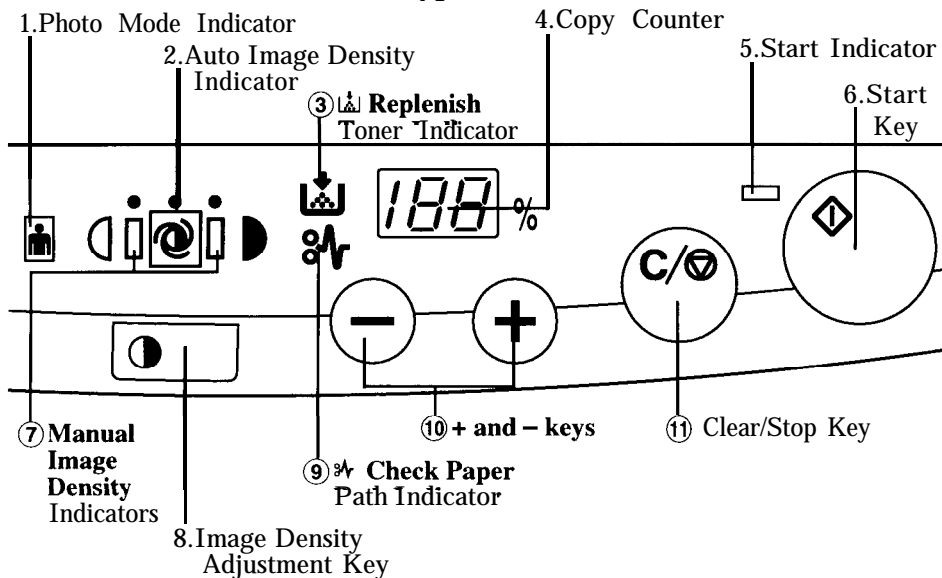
1.Photo Mode Indicator

2.Auto Image Density Indicator

4.Copy Counter

5.Start Indicator

6.Start Key

③ Replenish Toner Indicator

188 %

C/

⑦ Manual Image Density Indicators

8.Image Density Adjustment Key

⑨ Check Paper Path Indicator

⑩ + and − keys

⑪ Clear/Stop Key